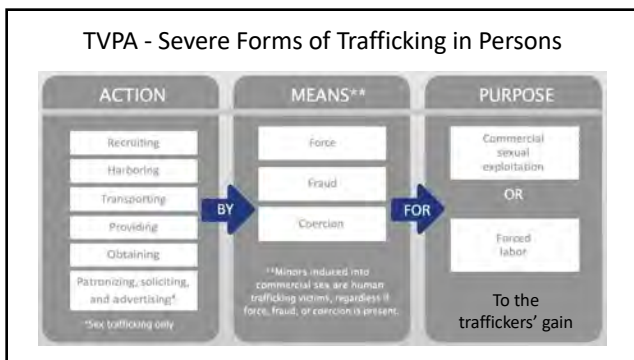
TVPA - Severe Forms of Trafficking in Persons

ACTION

Recruiting

Harboring

Transporting

Providing

Obtaining

Patronizing, soliciting, and advertising*

*Sex trafficking only

BY

MEANS**

Force

Fraud

Coercion

**Minors induced into commercial sex are human trafficking victims, regardless if force, fraud, or coercion is present.

FOR

PURPOSE

Commercial sexual exploitation

OR

Forced labor

To the traffickers' gain